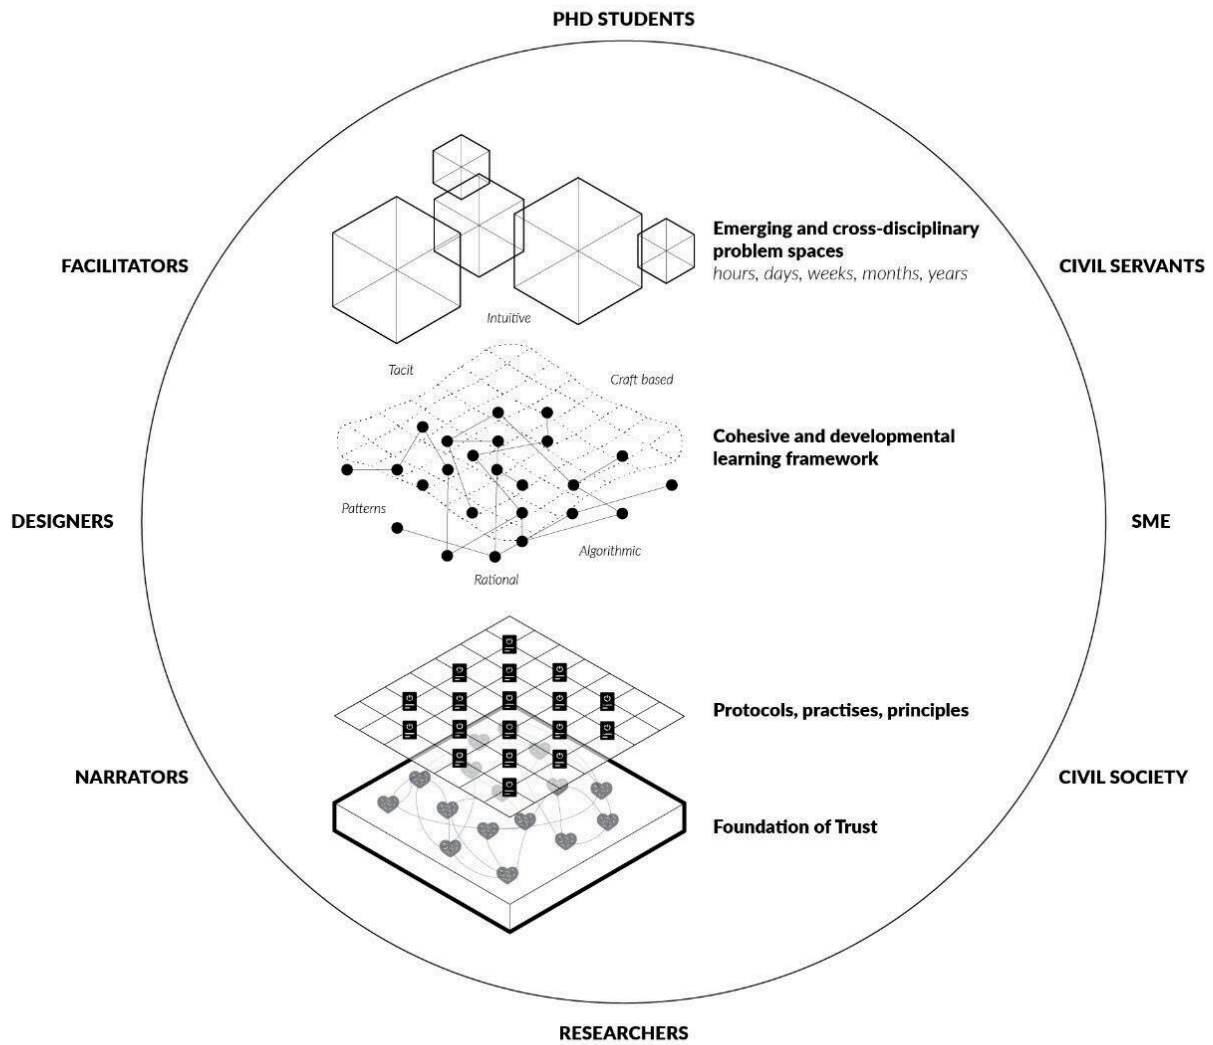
PHD STUDENTS

FACILITATORS

CIVIL SERVANTS

Emerging and cross-disciplinary problem spaces
hours, days, weeks, months, years

Intuitive

Tacit

Craft based

Cohesive and developmental learning framework

DESIGNERS

SME

Patterns

Algorithmic

Rational

Protocols, practises, principles

NARRATORS

CIVIL SOCIETY

Foundation of Trust

RESEARCHERS